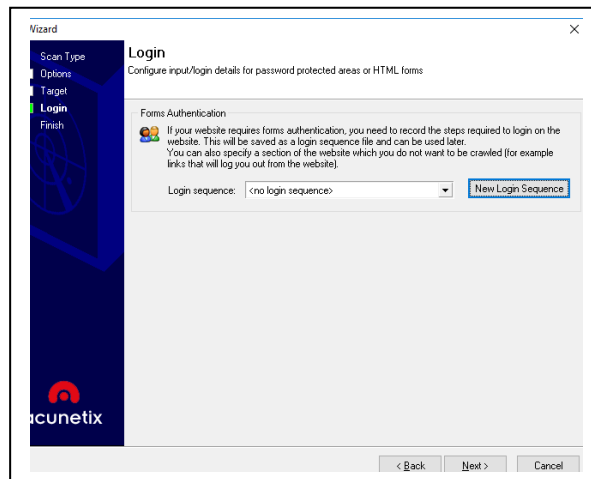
Wizard
×

Scan Type
Options
Target
Login
Finish

Login
Configure input/login details for password protected areas or HTML forms

Forms Authentication
If your website requires forms authentication, you need to record the steps required to login on the website. This will be saved as a login sequence file and can be used later.
You can also specify a section of the website which you do not want to be crawled (for example links that will log you out from the website).

Login sequence: <no login sequence>
New Login Sequence

acunetix

< Back
Next >
Cancel